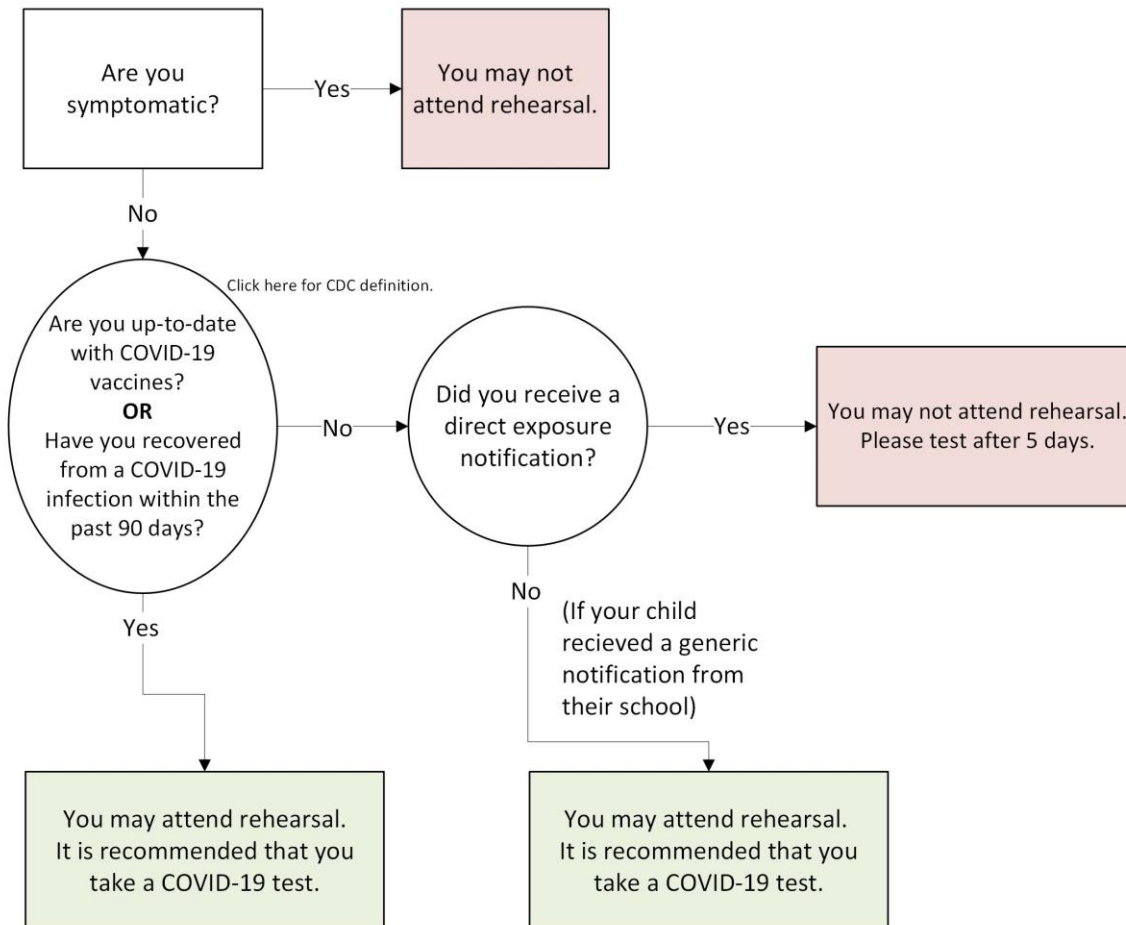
Are you symptomatic?

Yes

You may not attend rehearsal.

No

Click here for CDC definition.

Are you up-to-date with COVID-19 vaccines?
**OR**
Have you recovered from a COVID-19 infection within the past 90 days?

No

Did you receive a direct exposure notification?

Yes

You may not attend rehearsal. Please test after 5 days.

Yes

No

(If your child recieved a generic notification from their school)

You may attend rehearsal. It is recommended that you take a COVID-19 test.

You may attend rehearsal. It is recommended that you take a COVID-19 test.